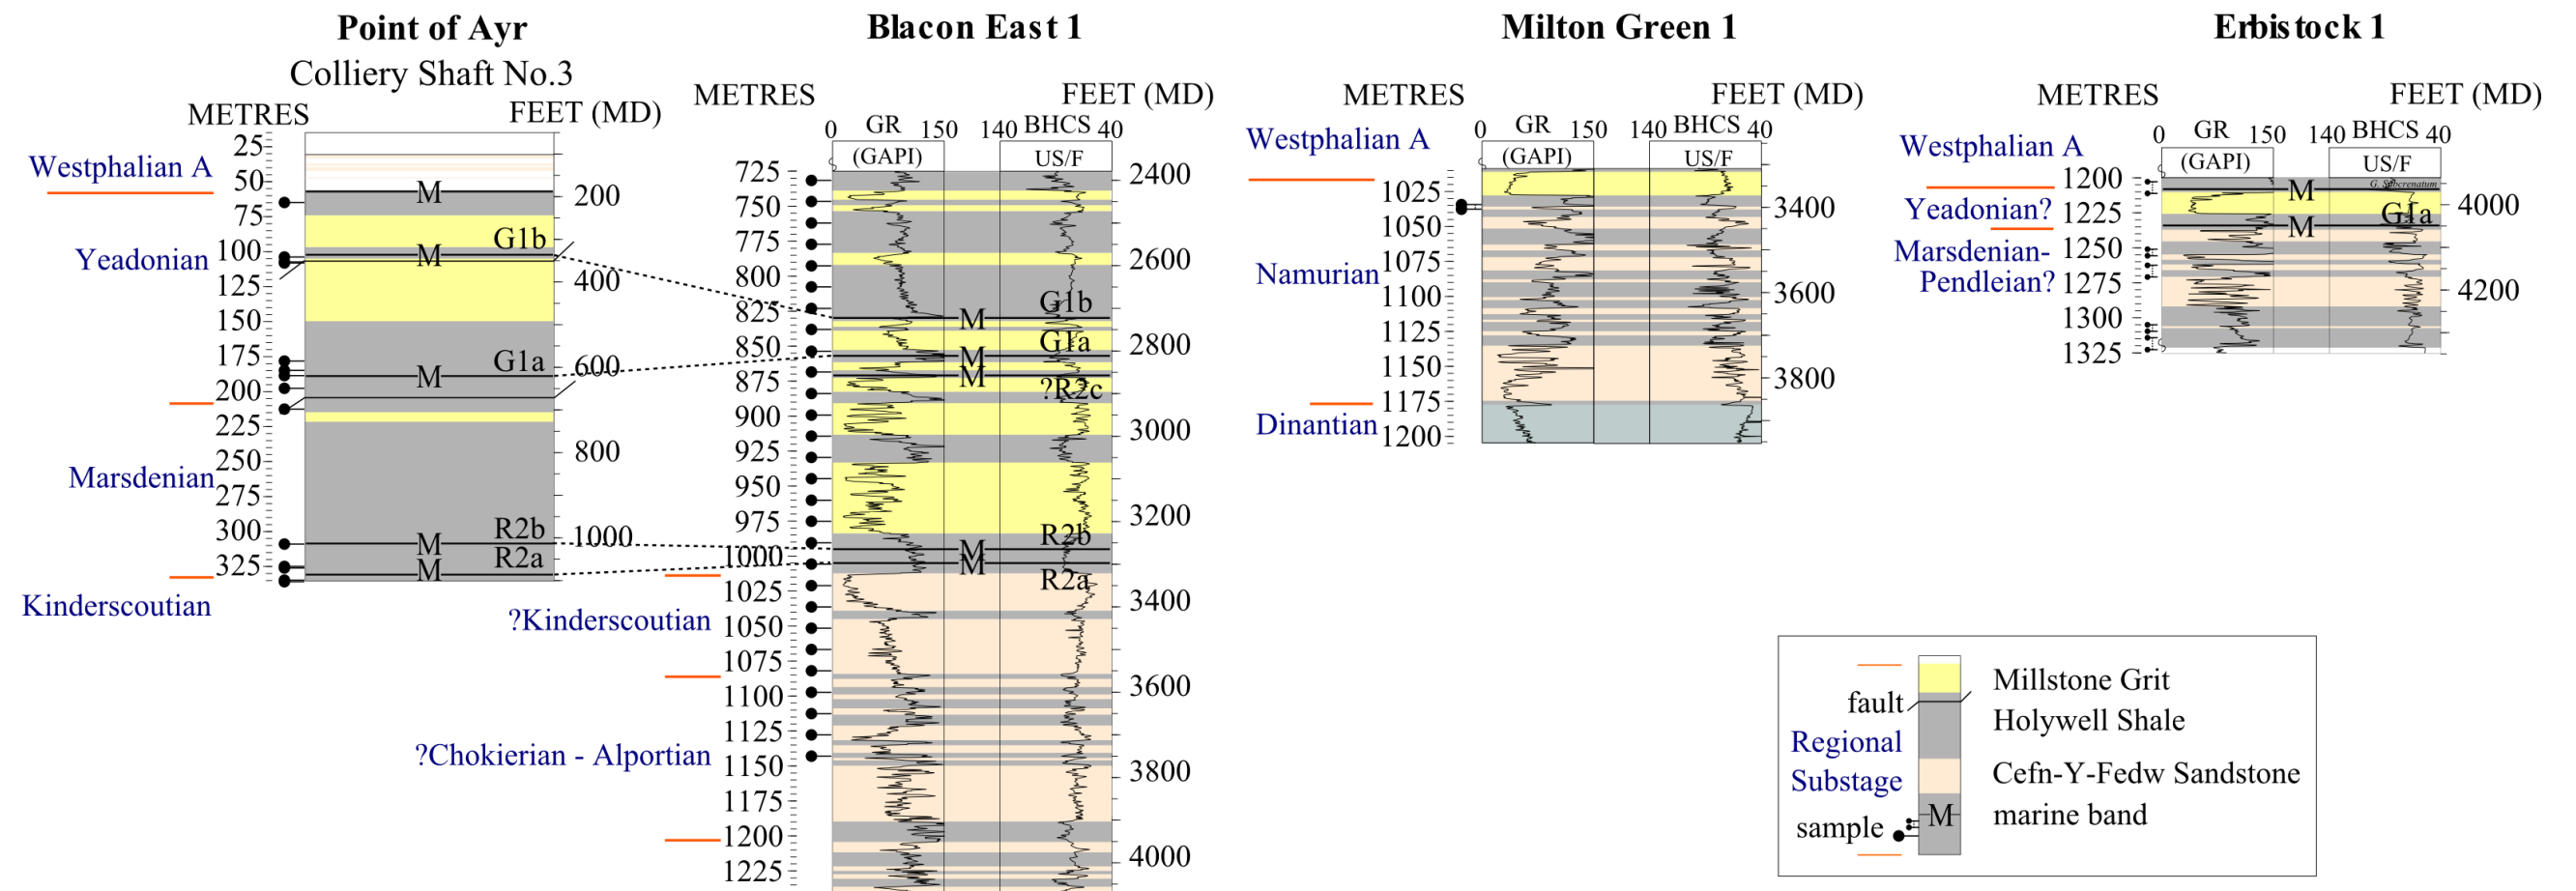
Point of Ayr
Colliery Shaft No.3
METRES
FEET (MD)
25
50
75
100
125
150
175
200
225
250
275
300
325
200
400
600
800
1000
Westphalian A
Yeadonian
Marsdenian
Kinderscoutian
M
G1b
M
G1a
M
R2b
M
R2a
M

Blacon East 1
METRES
FEET (MD)
0 GR 150
(GAPI)
140 BHCS 40
US/F
725
750
775
800
825
850
875
900
925
950
975
1000
1025
1050
1075
1100
1125
1150
1175
1200
1225
2400
2600
2800
3000
3200
3400
3600
3800
4000
G1b
M
G1a
M
M
?R2c
R2b
M
M
R2a
?Kinderscoutian
?Chokierian - Alportian

Milton Green 1
METRES
FEET (MD)
0 GR 150
(GAPI)
140 BHCS 40
US/F
Westphalian A
Namurian
Dinantian
1025
1050
1075
1100
1125
1150
1175
1200
3400
3600
3800

Erbistock 1
METRES
FEET (MD)
0 GR 150
(GAPI)
140 BHCS 40
US/F
Westphalian A
Yeadonian?
Marsdenian-
Pendleian?
1200
1225
1250
1275
1300
1325
4000
4200
M
G. subcrenatum
G1a
M

fault
Regional
Substage
sample
M
Millstone Grit
Holywell Shale
Cefn-Y-Fedw Sandstone
marine band